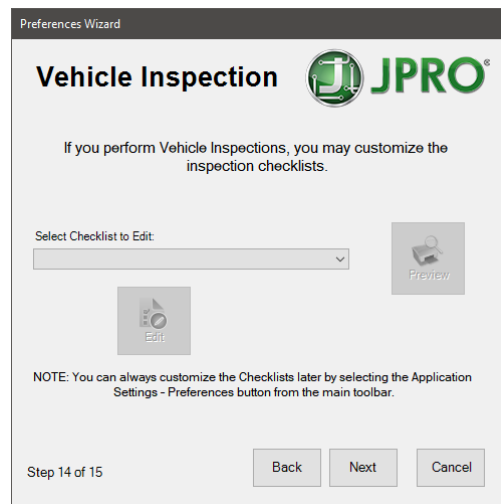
Preferences Wizard

Vehicle Inspection

JPRO®

If you perform Vehicle Inspections, you may customize the inspection checklists.

Select Checklist to Edit:

Preview

Edit

NOTE: You can always customize the Checklists later by selecting the Application Settings - Preferences button from the main toolbar.

Step 14 of 15

Back

Next

Cancel